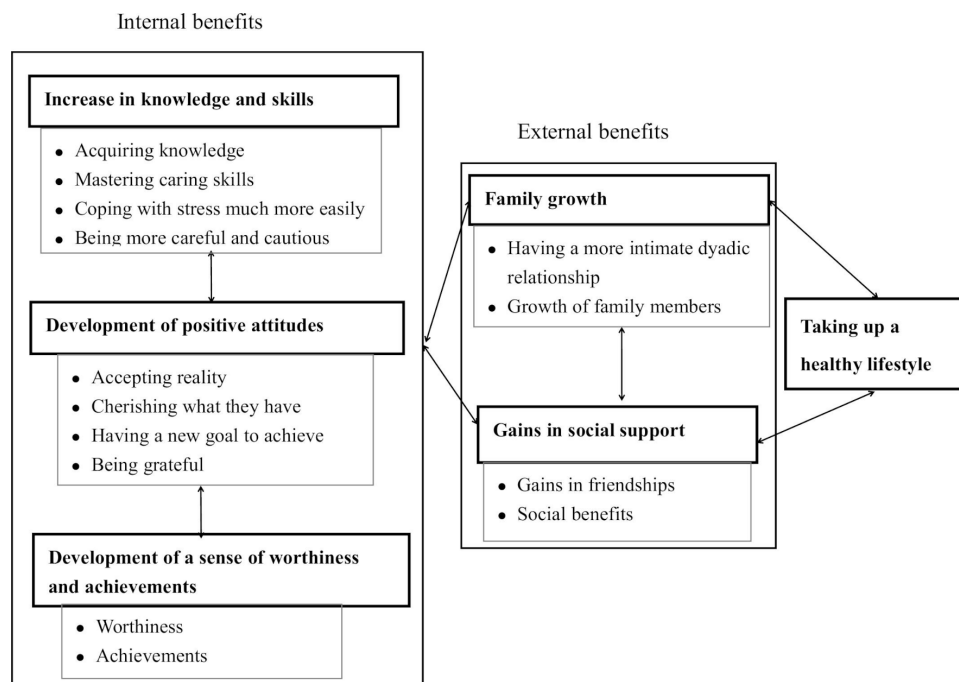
Internal benefits

**Increase in knowledge and skills**

- Acquiring knowledge
- Mastering caring skills
- Coping with stress much more easily
- Being more careful and cautious

**Development of positive attitudes**

- Accepting reality
- Cherishing what they have
- Having a new goal to achieve
- Being grateful

**Development of a sense of worthiness and achievements**

- Worthiness
- Achievements

External benefits

**Family growth**

- Having a more intimate dyadic relationship
- Growth of family members

**Gains in social support**

- Gains in friendships
- Social benefits

**Taking up a healthy lifestyle**